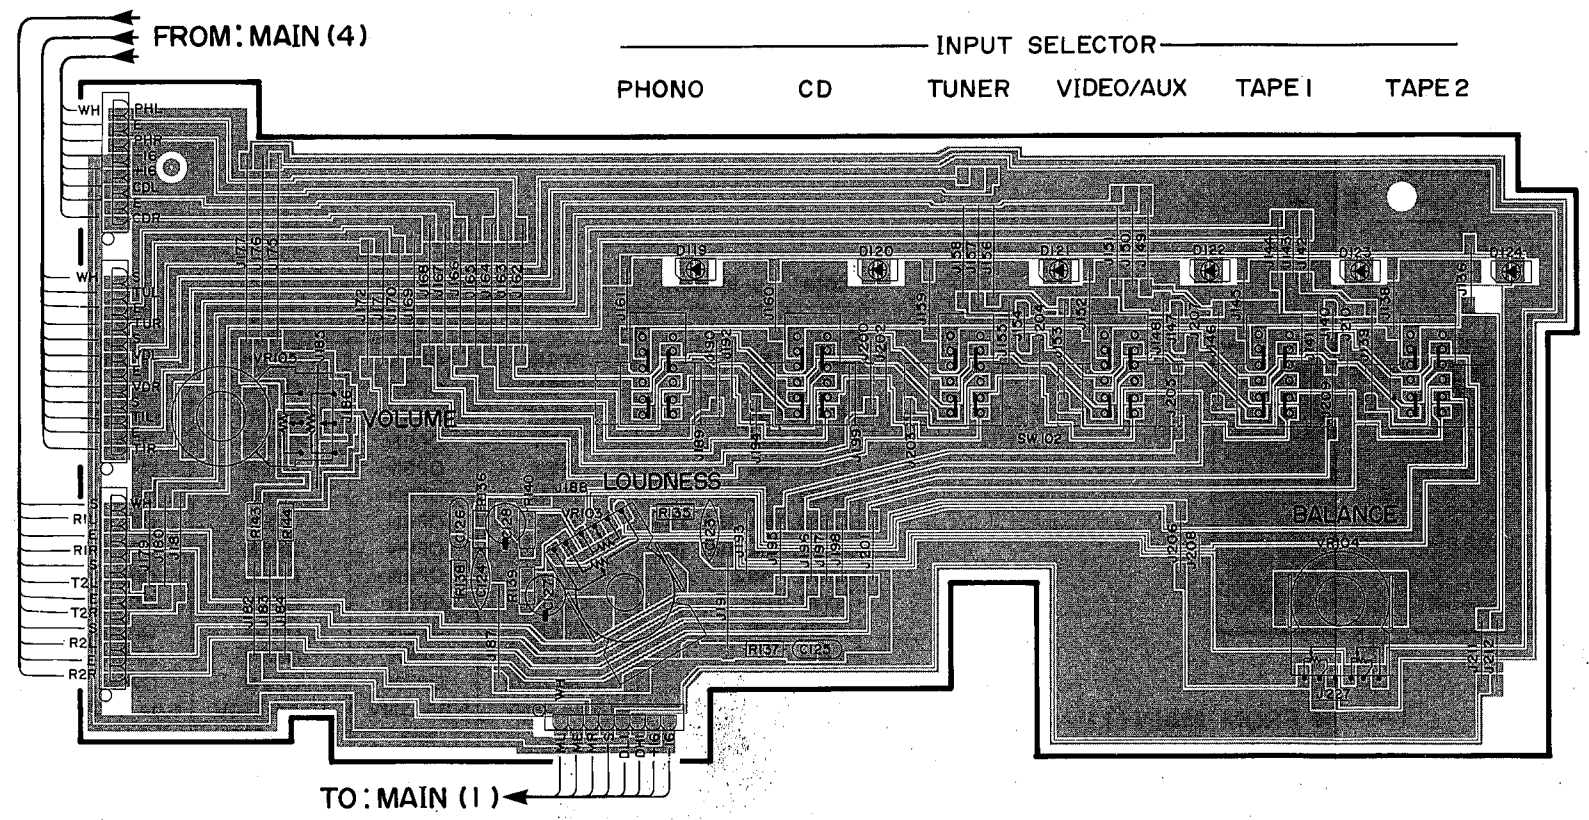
FROM: MAIN (4)

INPUT SELECTOR

PHONO CD TUNER VIDEO/AUX TAPE 1 TAPE 2

WH PHL E PHR +16 -16 CDL E CDR

WH S TUL E TUR VDL E VDR S TIL E TIR

WH R1L E R1R S T2L E T2R R2L E R2R

D119 D120 D121 D122 D123 D124

VR105 VOLUME

LOUDNESS VR103

BALANCE VR104

SW102

J177 J176 J175 J172 J171 J170 J169 J168 J167 J166 J165 J164 J163 J162 J161 J160 J159 J158 J157 J156 J155 J154 J153 J152 J151 J150 J149 J148 J147 J146 J145 J144 J143 J142 J141 J140 J139 J138 J136 J185 J186 J188 J189 J190 J192 J193 J194 J195 J196 J197 J198 J199 J200 J201 J202 J203 J204 J205 J206 J207 J208 J209 J210 J211 J212 J227 J178 J179 J180 J181 J182 J183 J184 J187 J191

R136 R139 R140 R133 R137 R143 R144 R138 C124 C125 C126 C128 C135

MUL E MUR S DL1 DL2 +16 -16 WH

TO: MAIN (1)